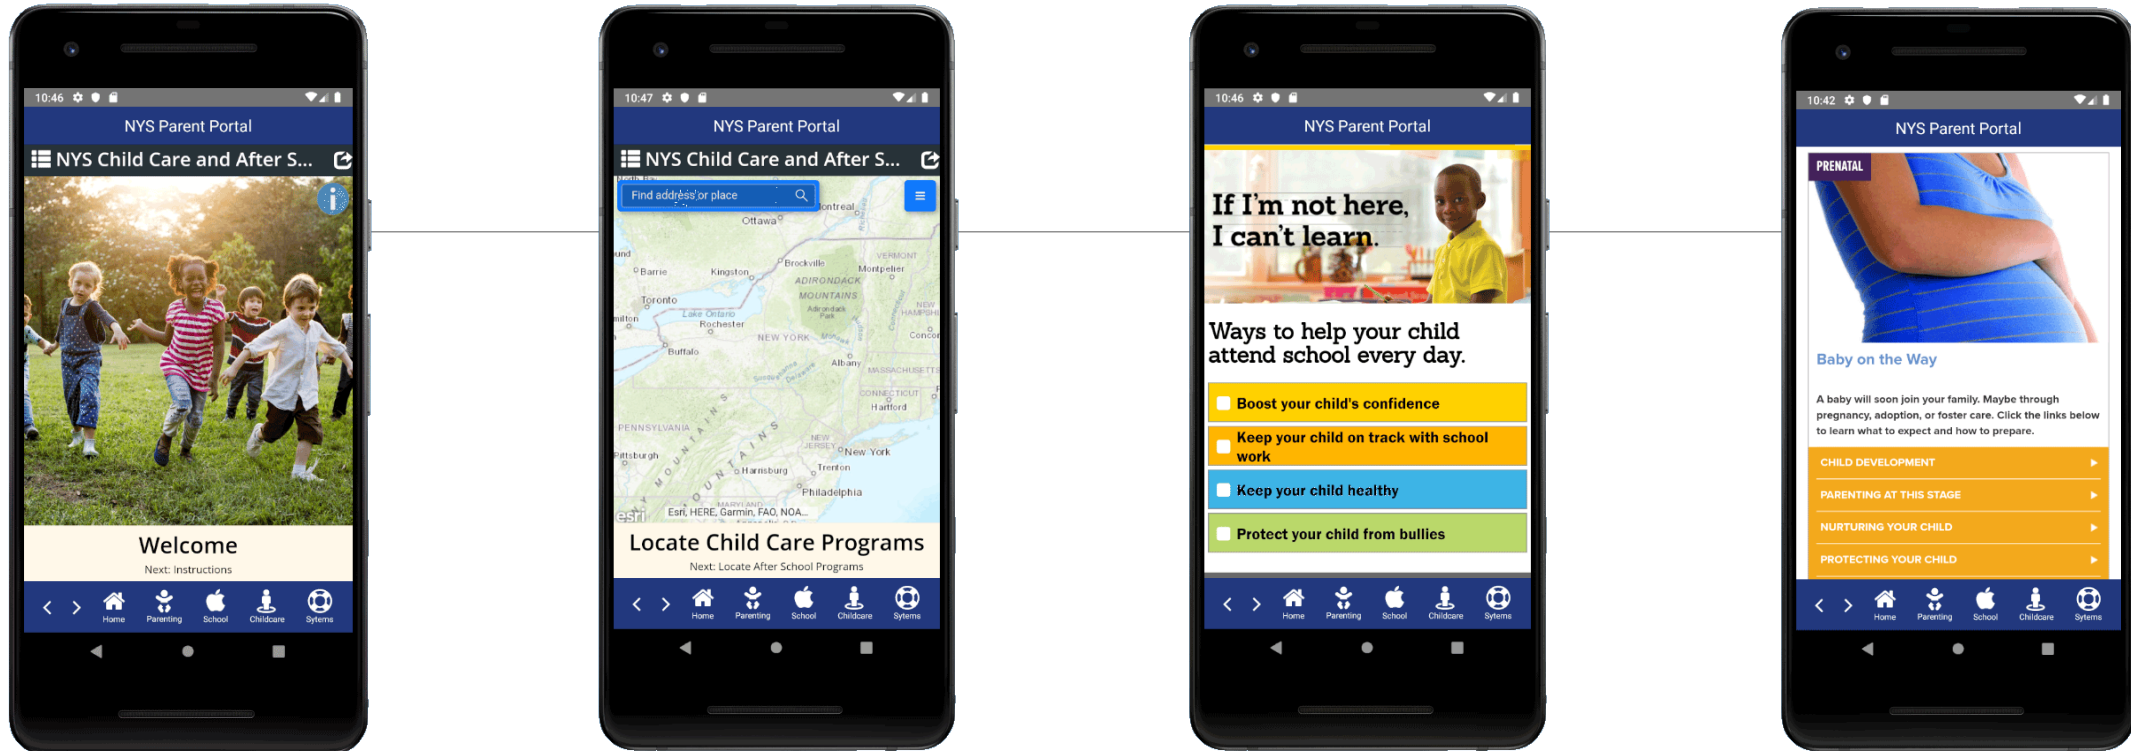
10:46

NYS Parent Portal

NYS Child Care and After S...

Welcome

Next: Instructions

Home Parenting School Childcare Sytems

10:47

NYS Parent Portal

NYS Child Care and After S...

Find address or place

Montreal
Ottawa
Barrie
Kingston
Brockville
Montpelier
VERMONT
ADIRONDACK MOUNTAINS
Adirondack Park
Toronto
Lake Ontario
Rochester
NEW HAMPSHIRE
Hamilton
NEW YORK
Concord
Buffalo
Albany
MASSACHUSETTS
CONNECTICUT
Hartford
PENNSYLVANIA
APPALACHIAN MOUNTAINS
Pittsburgh
NEW JERSEY
New York
Harrisburg
Trenton
Philadelphia
MARYLAND
esri
Esri, HERE, Garmin, FAO, NOA...

Locate Child Care Programs

Next: Locate After School Programs

Home Parenting School Childcare Sytems

10:46

NYS Parent Portal

If I'm not here, I can't learn.

Ways to help your child attend school every day.

Boost your child's confidence

Keep your child on track with school work

Keep your child healthy

Protect your child from bullies

Home Parenting School Childcare Sytems

10:42

NYS Parent Portal

PRENATAL

Baby on the Way

A baby will soon join your family. Maybe through pregnancy, adoption, or foster care. Click the links below to learn what to expect and how to prepare.

CHILD DEVELOPMENT

PARENTING AT THIS STAGE

NURTURING YOUR CHILD

PROTECTING YOUR CHILD

Home Parenting School Childcare Sytems